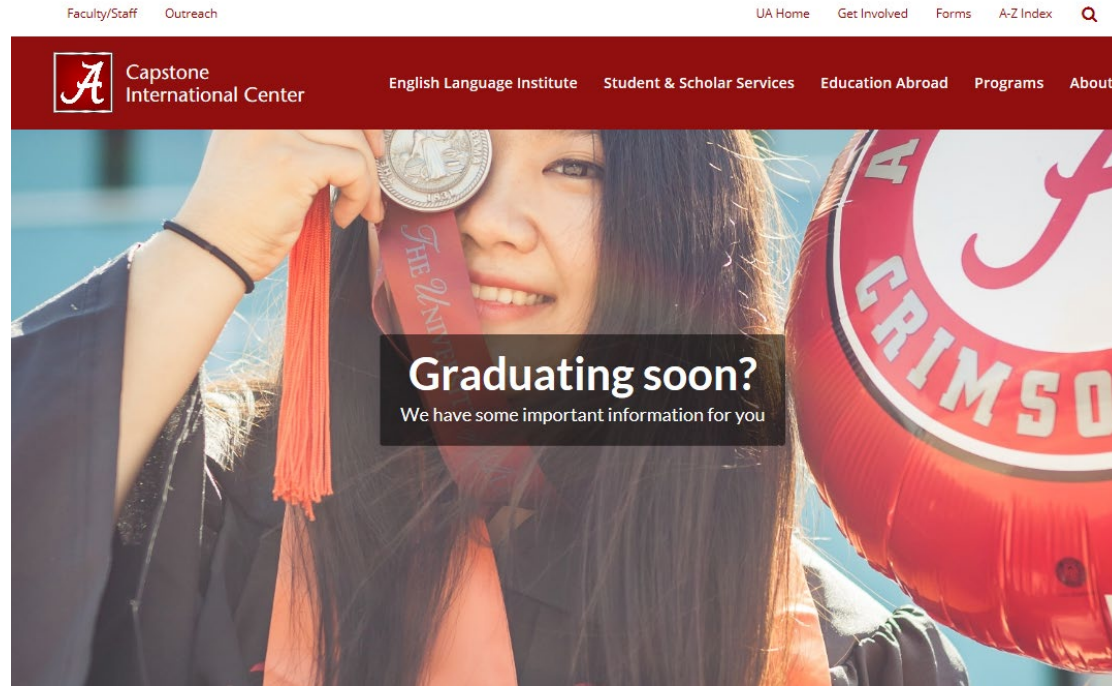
Faculty/Staff Outreach

UA Home Get Involved Forms A-Z Index

A

Capstone International Center

English Language Institute Student & Scholar Services Education Abroad Programs About

THE UNIV

A CRIMSO

Graduating soon?

We have some important information for you